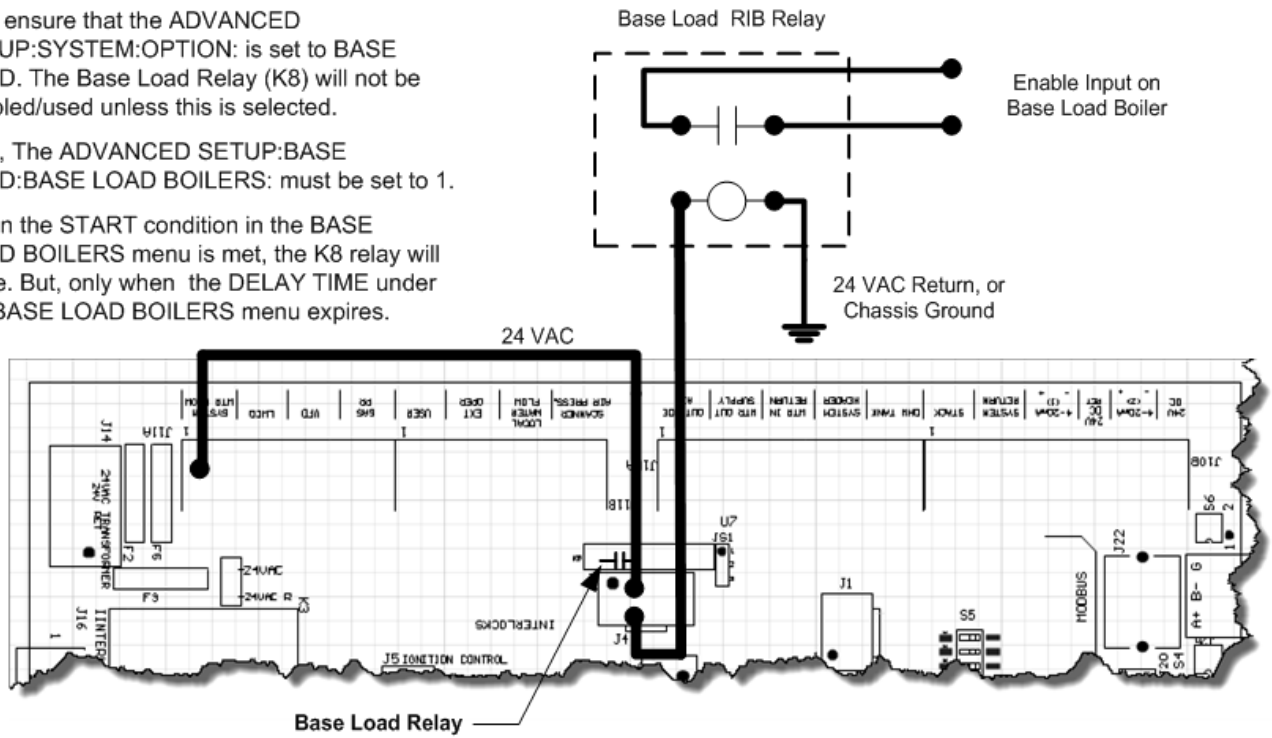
ensure that the ADVANCED UP:SYSTEM:OPTION: is set to BASE D. The Base Load Relay (K8) will not be bled/used unless this is selected.

, The ADVANCED SETUP:BASE D:BASE LOAD BOILERS: must be set to 1.

n the START condition in the BASE D BOILERS menu is met, the K8 relay will e. But, only when the DELAY TIME under BASE LOAD BOILERS menu expires.

Base Load RIB Relay

Enable Input on Base Load Boiler

24 VAC Return, or Chassis Ground

24 VAC

J14
J11A
24VAC TRANSFORMER
F2
F6
F3
24VAC
24VAC R
K3
J16
INTER
J11B
J11A
U7
JS1
J4
INTERLOCKS
J5 IGNITION CONTROL
J1
S5
MODBUS
J22
J10B
S6
A+ B- G
S4

Base Load Relay